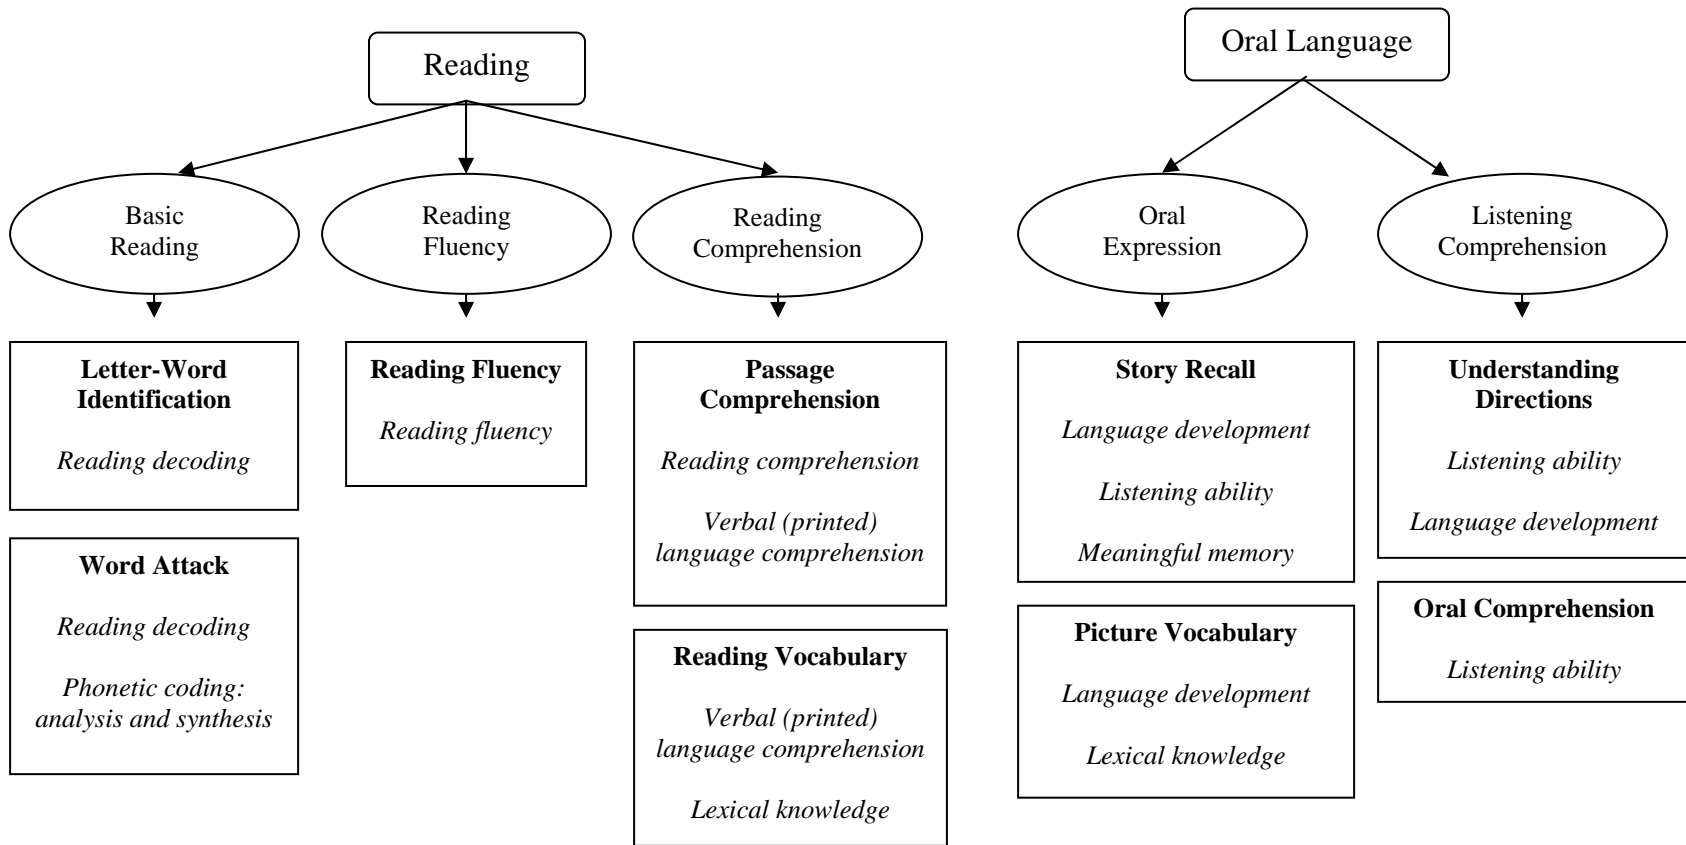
Reading

Basic Reading

Reading Fluency

Reading Comprehension

**Letter-Word Identification**

*Reading decoding*

**Word Attack**

*Reading decoding*

*Phonetic coding: analysis and synthesis*

**Reading Fluency**

*Reading fluency*

**Passage Comprehension**

*Reading comprehension*

*Verbal (printed) language comprehension*

**Reading Vocabulary**

*Verbal (printed) language comprehension*

*Lexical knowledge*

Oral Language

Oral Expression

Listening Comprehension

**Story Recall**

*Language development*

*Listening ability*

*Meaningful memory*

**Picture Vocabulary**

*Language development*

*Lexical knowledge*

**Understanding Directions**

*Listening ability*

*Language development*

**Oral Comprehension**

*Listening ability*